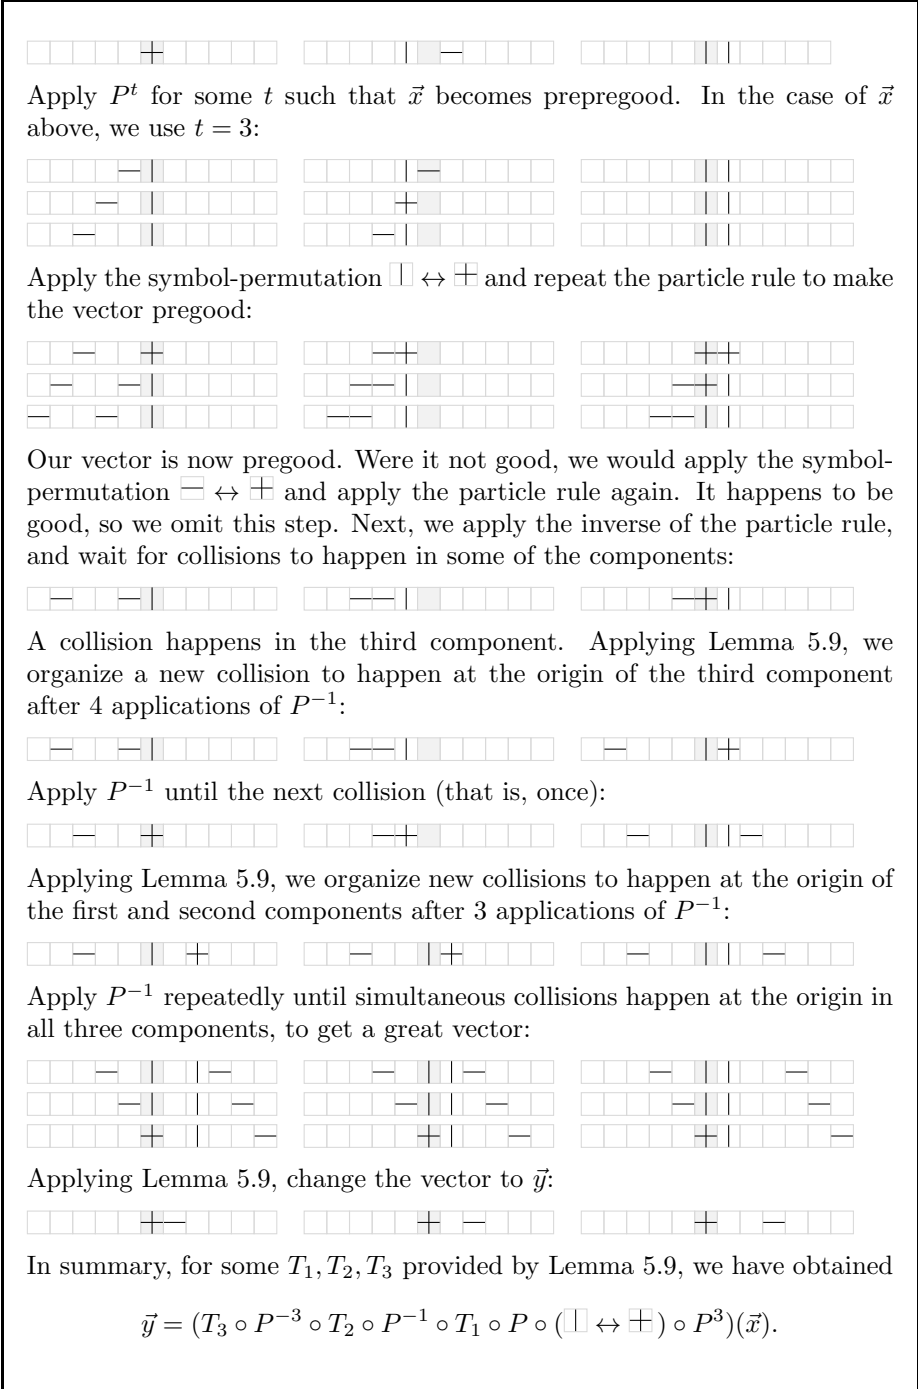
Apply $P^t$ for some $t$ such that $\vec{x}$ becomes prepregood. In the case of $\vec{x}$ above, we use $t = 3$:

Apply the symbol-permutation $\leftrightarrow$ and repeat the particle rule to make the vector pregood:

Our vector is now pregood. Were it not good, we would apply the symbol-permutation $\leftrightarrow$ and apply the particle rule again. It happens to be good, so we omit this step. Next, we apply the inverse of the particle rule, and wait for collisions to happen in some of the components:

A collision happens in the third component. Applying Lemma 5.9, we organize a new collision to happen at the origin of the third component after 4 applications of $P^{-1}$:

Apply $P^{-1}$ until the next collision (that is, once):

Applying Lemma 5.9, we organize new collisions to happen at the origin of the first and second components after 3 applications of $P^{-1}$:

Apply $P^{-1}$ repeatedly until simultaneous collisions happen at the origin in all three components, to get a great vector:

Applying Lemma 5.9, change the vector to $\vec{y}$:

In summary, for some $T_1, T_2, T_3$ provided by Lemma 5.9, we have obtained

$\vec{y} = (T_3 \circ P^{-3} \circ T_2 \circ P^{-1} \circ T_1 \circ P \circ (\leftrightarrow) \circ P^3)(\vec{x}).$